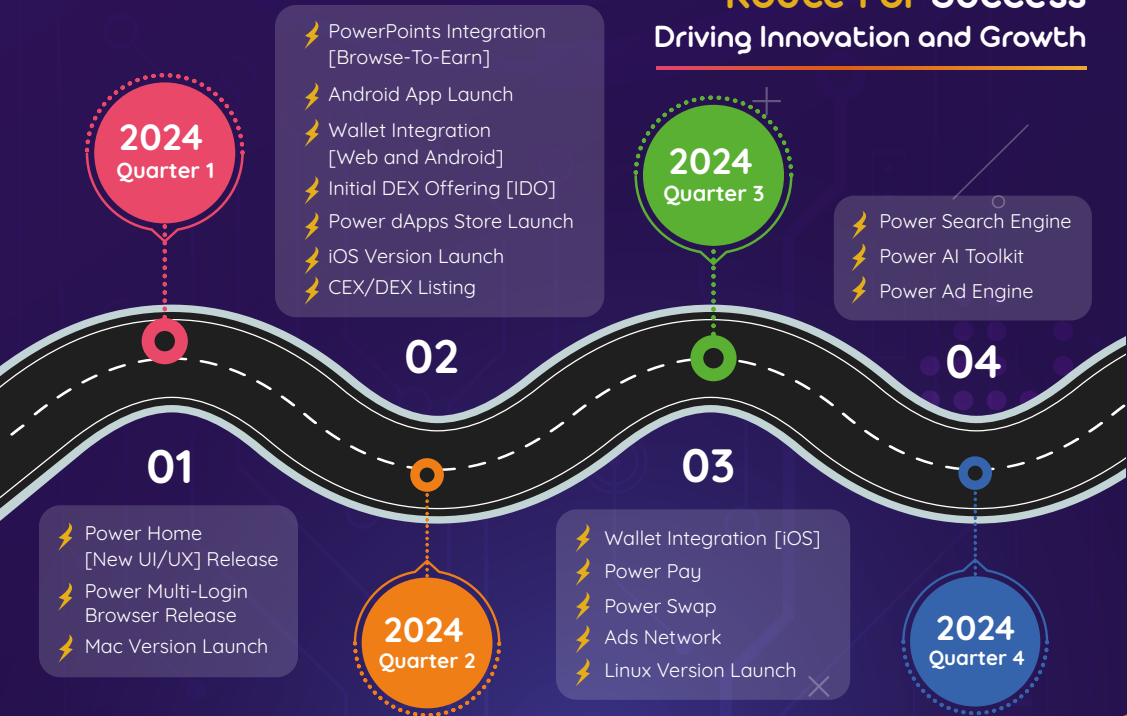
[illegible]
Driving Innovation and Growth

2024
Quarter 1

PowerPoints Integration [Browse-To-Earn]
Android App Launch
Wallet Integration [Web and Android]
Initial DEX Offering [IDO]
Power dApps Store Launch
iOS Version Launch
CEX/DEX Listing

2024
Quarter 3

Power Search Engine
Power AI Toolkit
Power Ad Engine

02

04

01

03

Power Home [New UI/UX] Release
Power Multi-Login Browser Release
Mac Version Launch

Wallet Integration [iOS]
Power Pay
Power Swap
Ads Network
Linux Version Launch

2024
Quarter 2

2024
Quarter 4